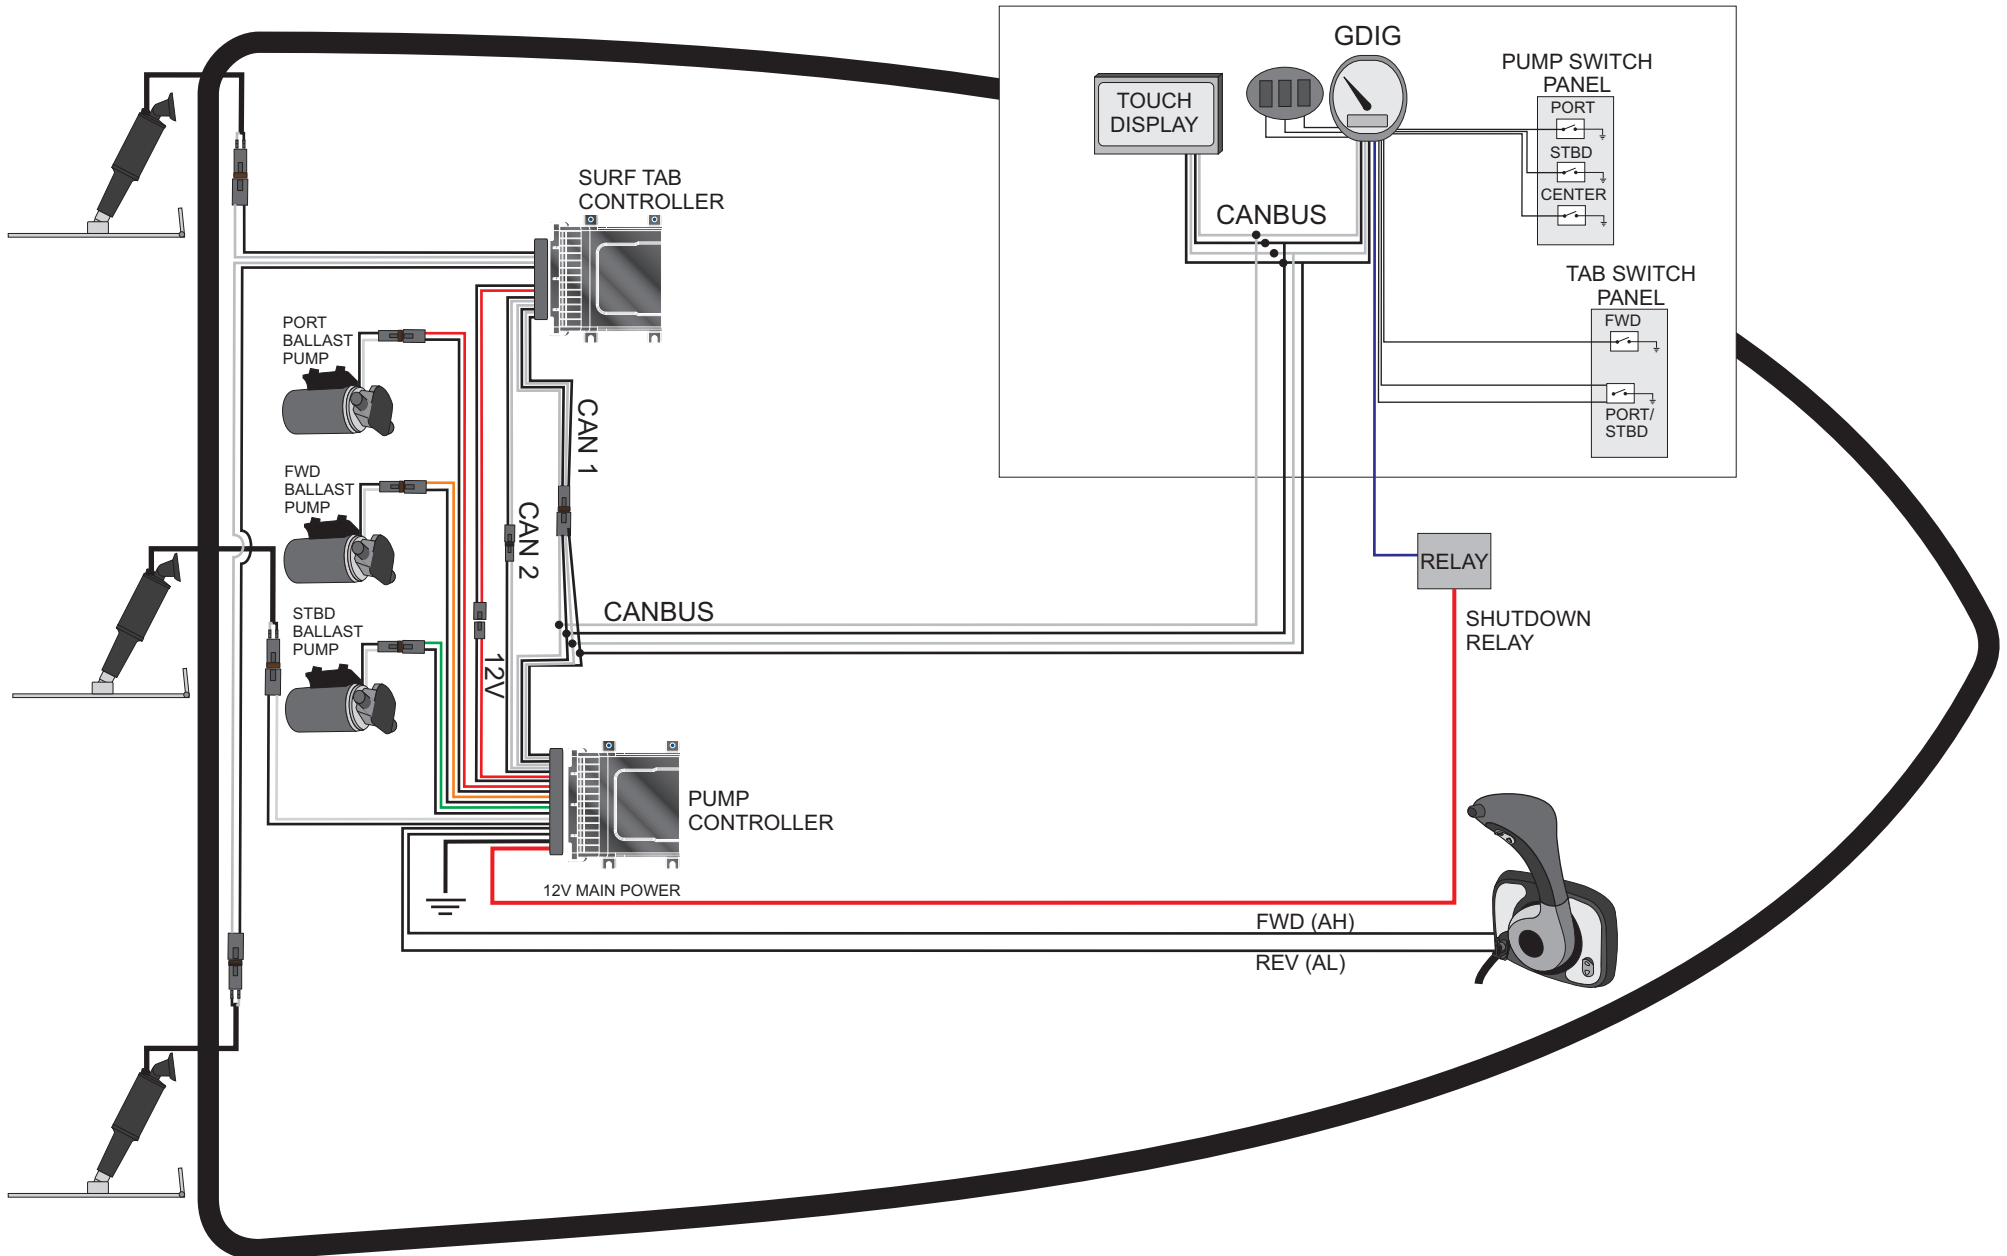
GDIG

TOUCH DISPLAY

PUMP SWITCH PANEL

PORT

STBD

CENTER

CANBUS

TAB SWITCH PANEL

FWD

PORT/ STBD

SURF TAB CONTROLLER

PORT BALLAST PUMP

FWD BALLAST PUMP

STBD BALLAST PUMP

CAN 1

CAN 2

12V

CANBUS

RELAY

SHUTDOWN RELAY

PUMP CONTROLLER

12V MAIN POWER

FWD (AH)

REV (AL)